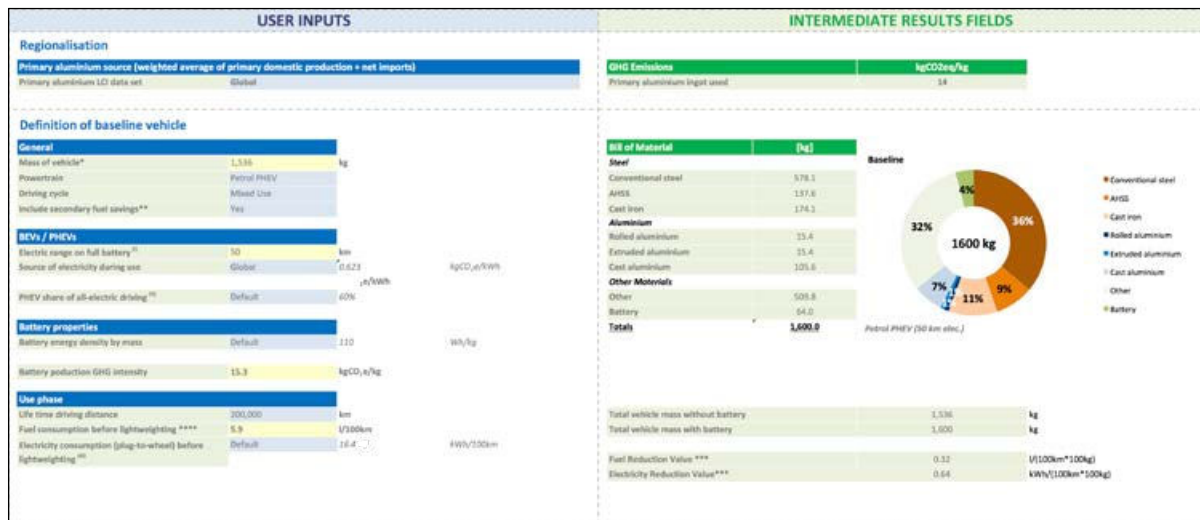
USER INPUTS

INTERMEDIATE RESULTS FIELDS

Regionalisation

Primary aluminium source (weighted average of primary domestic production + net imports)

| Primary aluminium LCI data set | Global |
|---|---|

| GHG Emissions | kgCO2eq/kg |
|---|---|
| Primary aluminium ingot used | 14 |

Definition of baseline vehicle

General

| Mass of vehicle* | 1,536 | kg |
|---|---|---|
| Powertrain | Petrol PHEV | |
| Driving cycle | Mixed Use | |
| Include secondary fuel savings** | Yes | |

BEVs / PHEVs

| Electric range on full battery | 50 | km | |
|---|---|---|---|
| Source of electricity during use | Global | 0.623 $_{e}$/kWh | $kgCO_2e/kWh$ |
| PHEV share of all-electric driving | Default | 60% | |

Battery properties

| Battery energy density by mass | Default | 110 | Wh/kg |
|---|---|---|---|

| Battery production GHG intensity | 15.3 | $kgCO_2e/kg$ |
|---|---|---|

Use phase

| Life time driving distance | 200,000 | km |
|---|---|---|
| Fuel consumption before lightweighting **** | 5.9 | l/100km |
| Electricity consumption (plug-to-wheel) before lightweighting | Default | 16.4 | kWh/100km |

| Bill of Material | [kg] |
|---|---|
| Steel | |
| Conventional steel | 578.1 |
| AHSS | 137.6 |
| Cast iron | 174.1 |
| Aluminium | |
| Rolled aluminium | 15.4 |
| Extruded aluminium | 15.4 |
| Cast aluminium | 105.6 |
| Other Materials | |
| Other | 505.8 |
| Battery | 64.0 |
| Totals | 1,600.0 |

Baseline

4%
36%
32%
1600 kg
7%
11%
9%

Conventional steel
AHSS
Cast iron
Rolled aluminium
Extruded aluminium
Cast aluminium
Other
Battery

Petrol PHEV (50 km elec.)

| Total vehicle mass without battery | 1,536 | kg |
|---|---|---|
| Total vehicle mass with battery | 1,600 | kg |

| Fuel Reduction Value *** | 0.32 | l/(100km*100kg) |
|---|---|---|
| Electricity Reduction Value*** | 0.64 | kWh/(100km*100kg) |